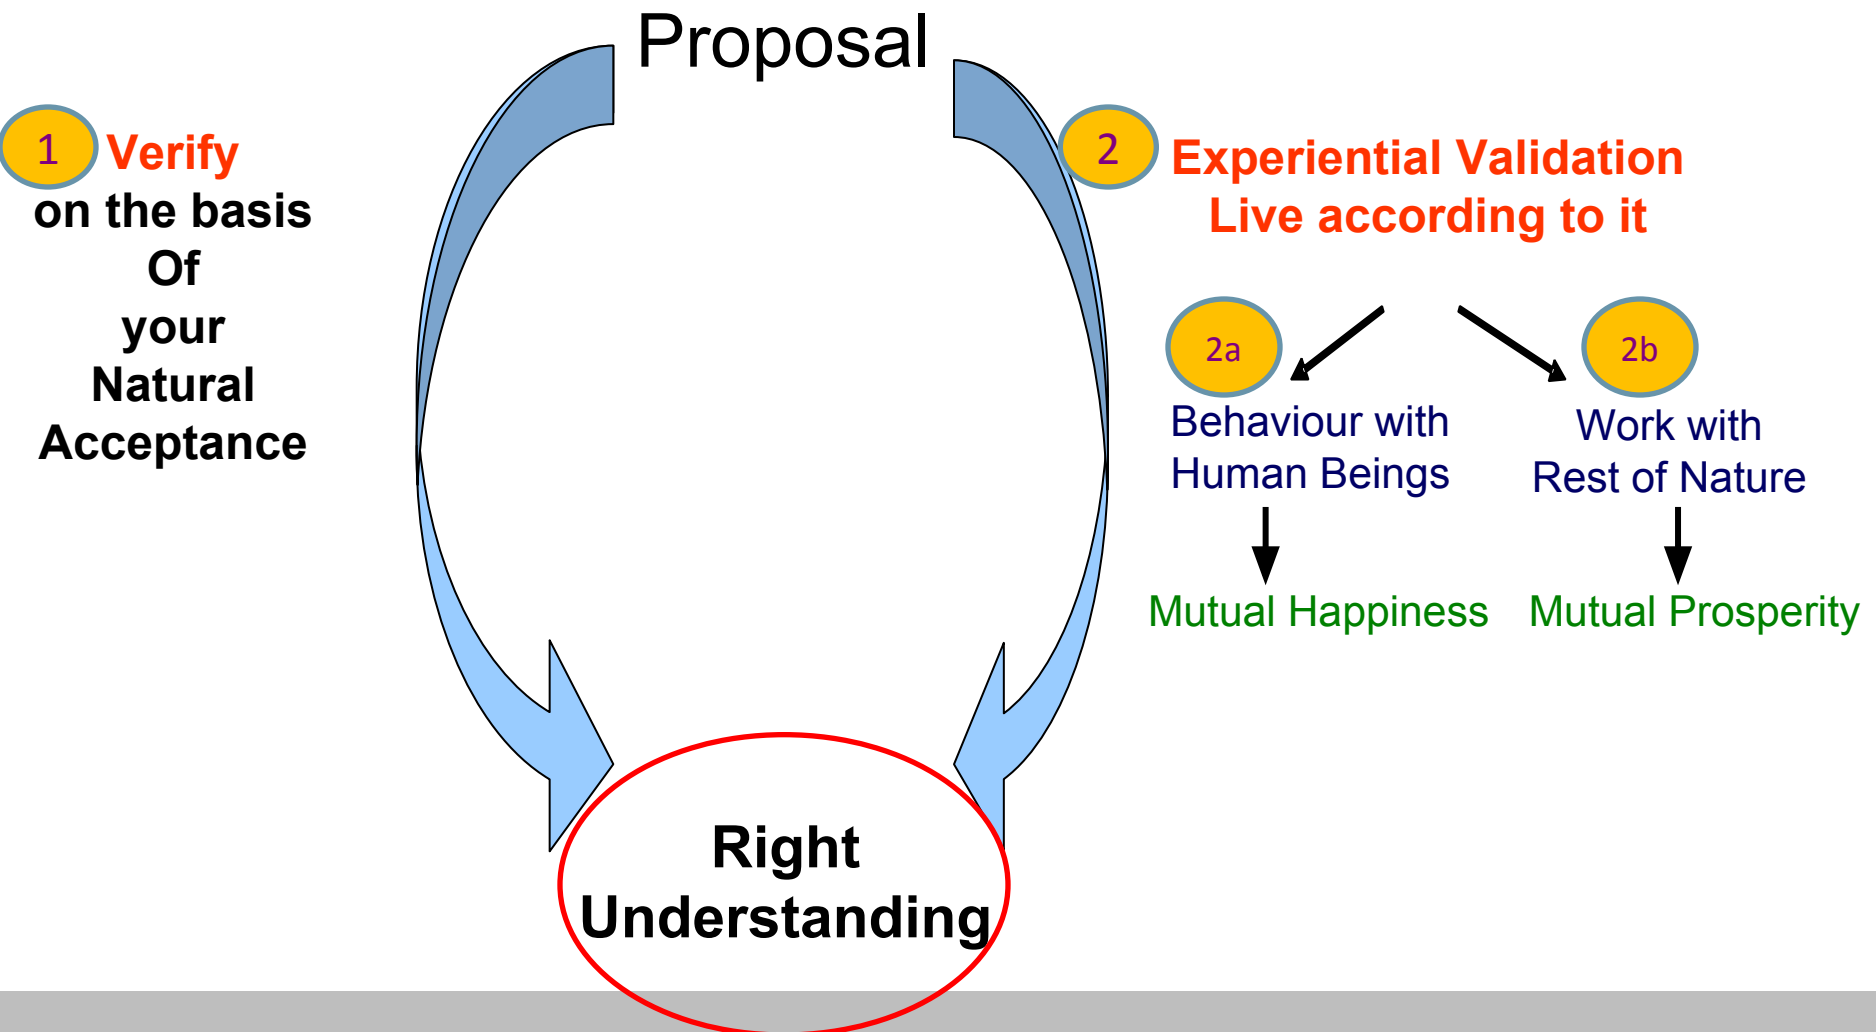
Proposal

1 Verify on the basis Of your Natural Acceptance

2 Experiential Validation
Live according to it

2a
Behaviour with Human Beings

Mutual Happiness

2b
Work with Rest of Nature

Mutual Prosperity

Right Understanding